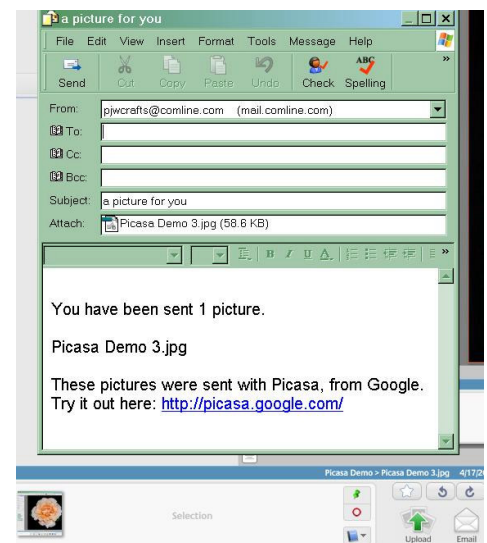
a picture for you

File Edit View Insert Format Tools Message Help

Send Cut Copy Paste Undo Check Spelling

From: pjwcrafts@comline.com (mail.comline.com)

To:

Cc:

Bcc:

Subject: a picture for you

Attach: Picasa Demo 3.jpg (58.6 KB)

You have been sent 1 picture.

Picasa Demo 3.jpg

These pictures were sent with Picasa, from Google. Try it out here: http://picasa.google.com/

Picasa Demo > Picasa Demo 3.jpg 4/17/2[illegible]

Selection

Upload Email